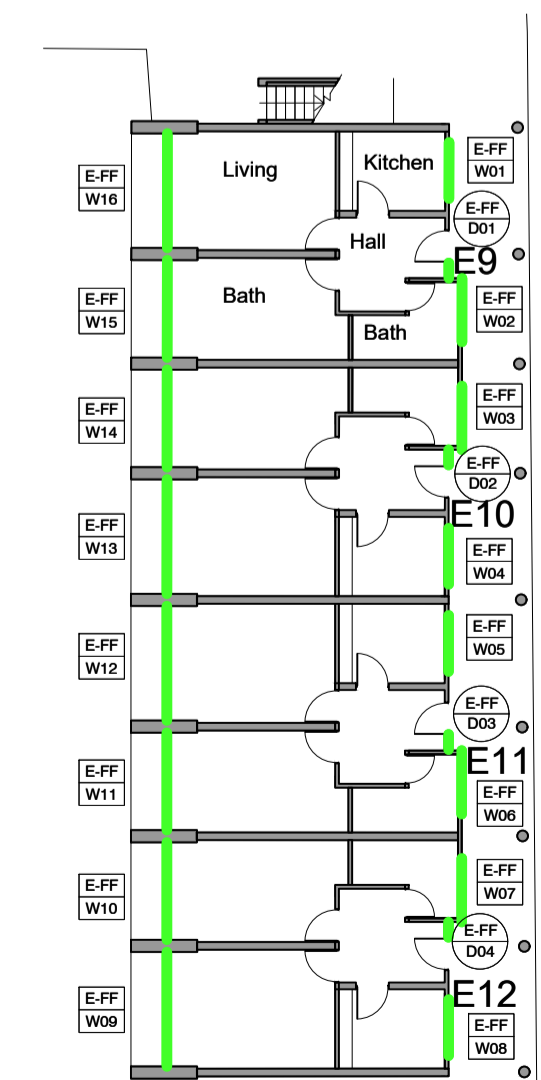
E-FF
W16

Living

Kitchen

E-FF
W01

E-FF
D01

Hall

E9

Bath

E-FF
W15

Bath

E-FF
W02

E-FF
W14

E-FF
W03

E-FF
D02

E10

E-FF
W13

E-FF
W04

E-FF
W12

E-FF
W05

E-FF
D03

E11

E-FF
W11

E-FF
W06

E-FF
W10

E-FF
W07

E-FF
D04

E12

E-FF
W09

E-FF
W08